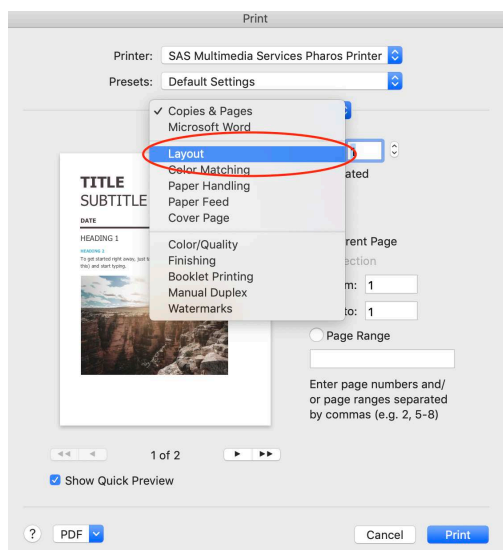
Print

Printer: SAS Multimedia Services Pharos Printer

Presets: Default Settings

✓ Copies & Pages
Microsoft Word
Layout
Color Matching
Paper Handling
Paper Feed
Cover Page
Color/Quality
Finishing
Booklet Printing
Manual Duplex
Watermarks

ated

rent Page
ection
m: 1
to: 1

Page Range

Enter page numbers and/ or page ranges separated by commas (e.g. 2, 5-8)

TITLE
SUBTITLE
DATE
HEADING 1
HEADING 2
To get started right away, just t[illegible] this) and start typing.

1 of 2

Show Quick Preview

?
PDF
Cancel
Print